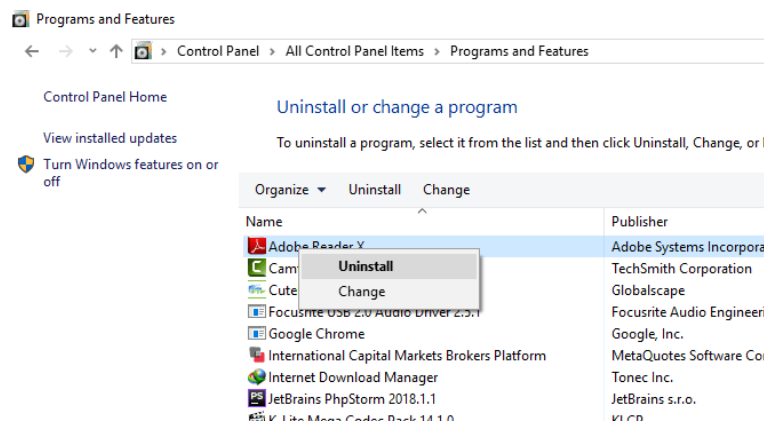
Programs and Features

Control Panel > All Control Panel Items > Programs and Features

Control Panel Home

View installed updates

Turn Windows features on or off

Uninstall or change a program

To uninstall a program, select it from the list and then click Uninstall, Change, or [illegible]

Organize ▾ Uninstall Change

| Name | Publisher |
|---|---|
| Adobe Reader X | Adobe Systems Incorpora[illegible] |
| Cam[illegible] | TechSmith Corporation |
| Cute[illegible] | Globalscape |
| Focusrite USB 2.0 Audio Driver 2.5.1 | Focusrite Audio Engineeri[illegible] |
| Google Chrome | Google, Inc. |
| International Capital Markets Brokers Platform | MetaQuotes Software Co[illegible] |
| Internet Download Manager | Tonec Inc. |
| JetBrains PhpStorm 2018.1.1 | JetBrains s.r.o. |
| K-Lite Mega Codec Pack 14.1.0 | KLCP |

Uninstall
Change